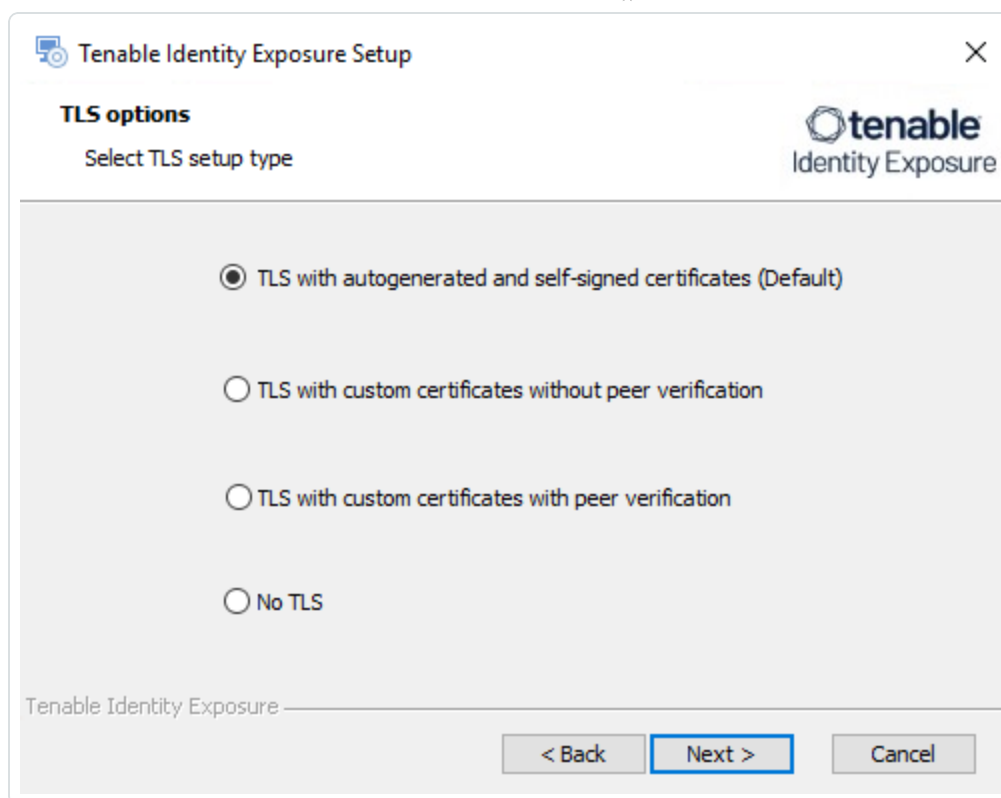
Tenable Identity Exposure Setup

×

TLS options

Select TLS setup type

tenable
Identity Exposure

TLS with autogenerated and self-signed certificates (Default)

TLS with custom certificates without peer verification

TLS with custom certificates with peer verification

No TLS

Tenable Identity Exposure

< Back

Next >

Cancel